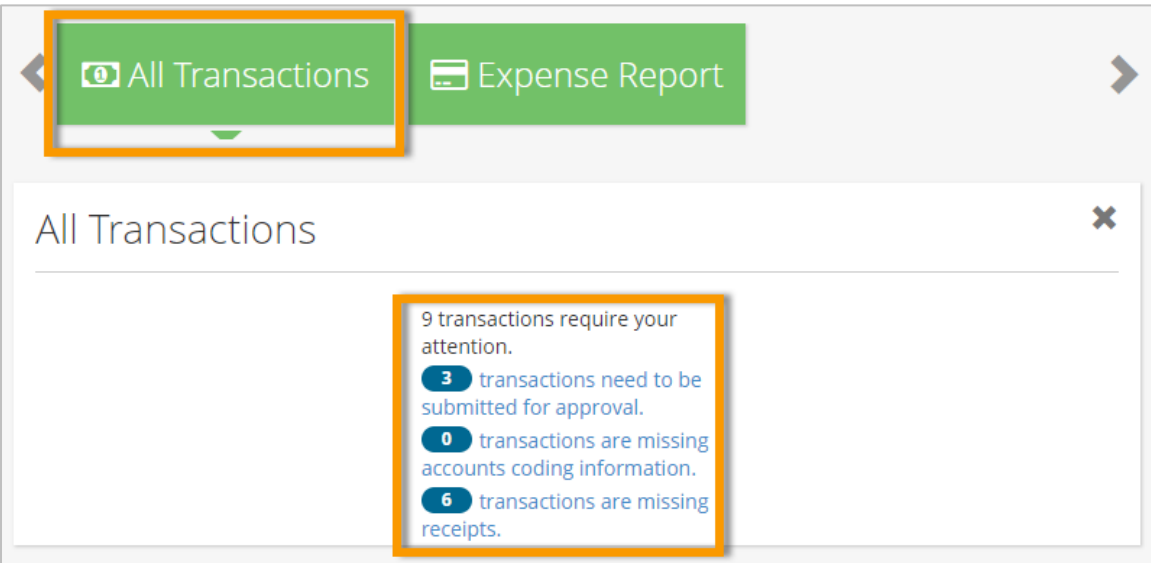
All Transactions

Expense Report

All Transactions

9 transactions require your attention.

3 transactions need to be submitted for approval.

0 transactions are missing accounts coding information.

6 transactions are missing receipts.